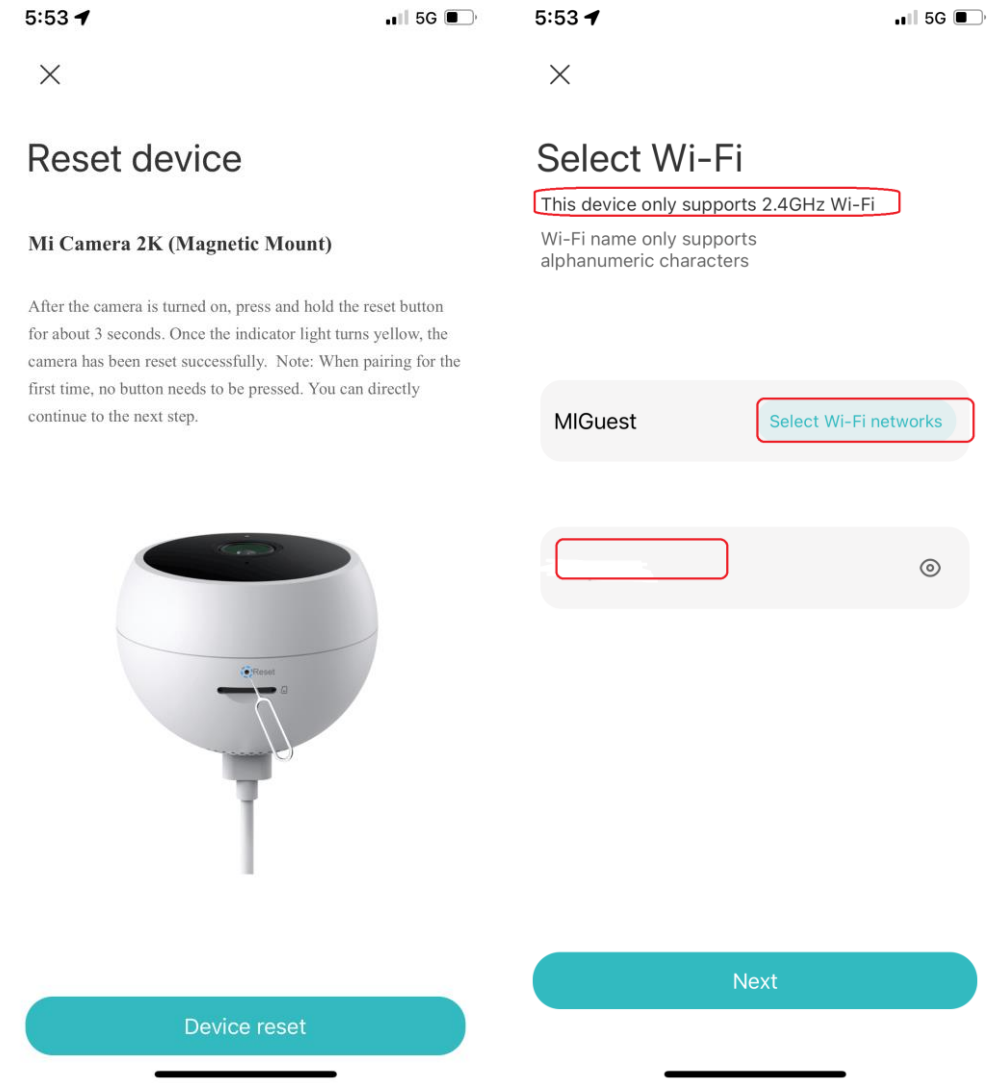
5:53 5G

×

Reset device

Mi Camera 2K (Magnetic Mount)

After the camera is turned on, press and hold the reset button for about 3 seconds. Once the indicator light turns yellow, the camera has been reset successfully. Note: When pairing for the first time, no button needs to be pressed. You can directly continue to the next step.

Reset

Device reset

5:53 5G

×

Select Wi-Fi

This device only supports 2.4GHz Wi-Fi

Wi-Fi name only supports alphanumeric characters

MIGuest

Select Wi-Fi networks

Next